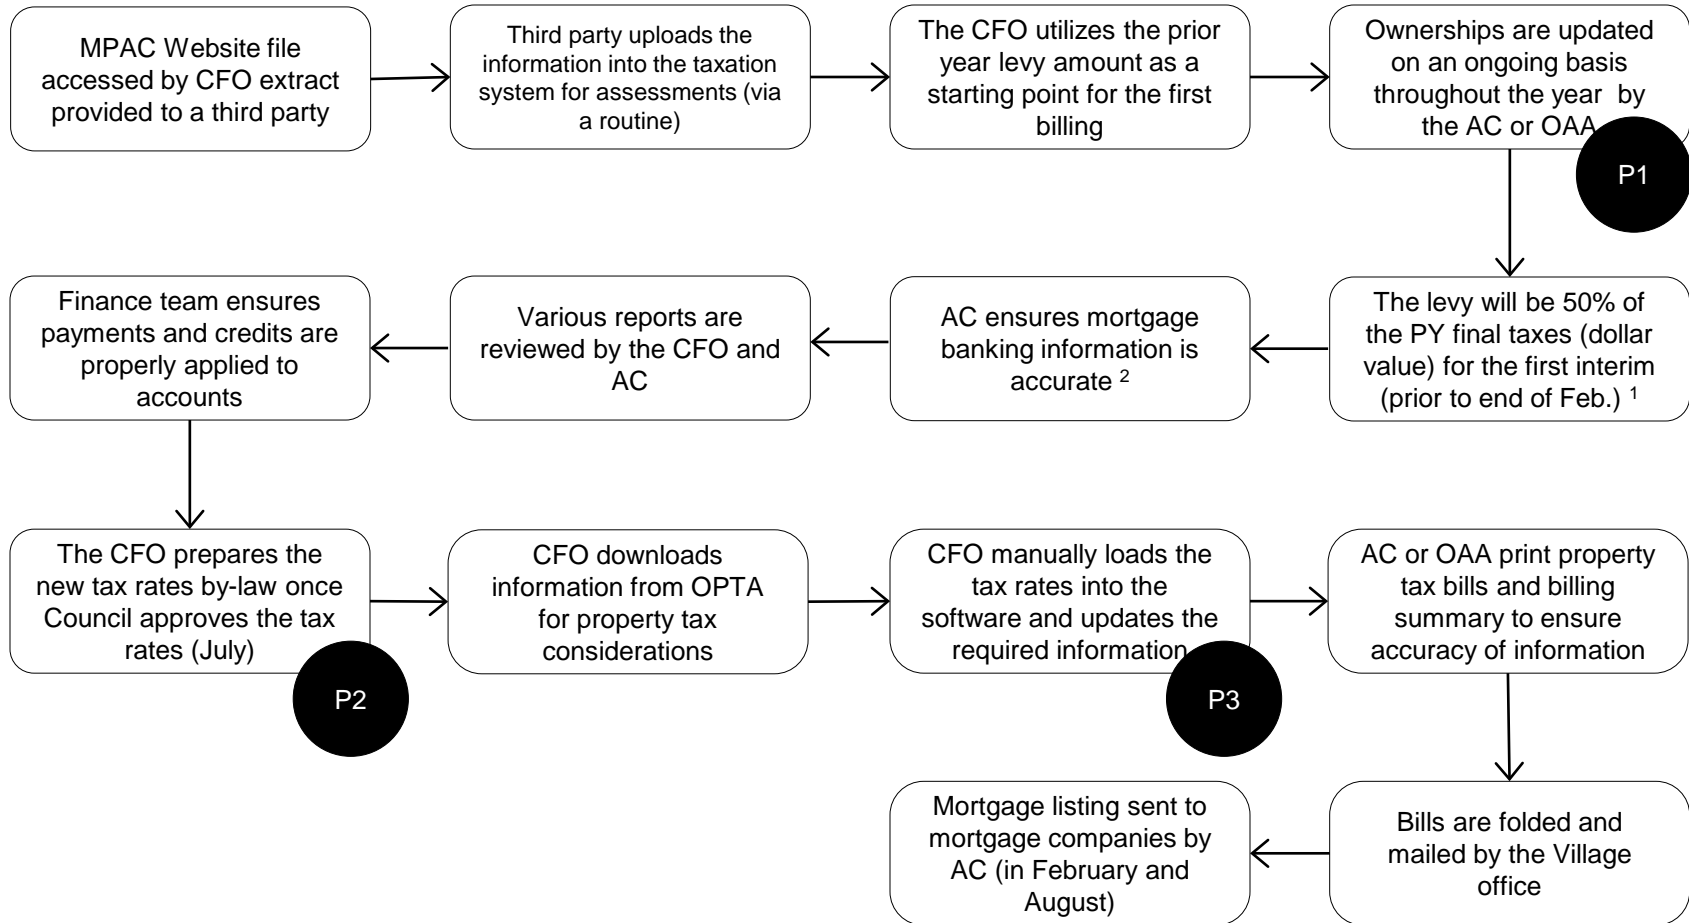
MPAC Website file accessed by CFO extract provided to a third party

Third party uploads the information into the taxation system for assessments (via a routine)

The CFO utilizes the prior year levy amount as a starting point for the first billing

Ownerships are updated on an ongoing basis throughout the year by the AC or OAA

P1

The levy will be 50% of the PY final taxes (dollar value) for the first interim (prior to end of Feb.) $^1$

AC ensures mortgage banking information is accurate $^2$

Various reports are reviewed by the CFO and AC

Finance team ensures payments and credits are properly applied to accounts

The CFO prepares the new tax rates by-law once Council approves the tax rates (July)

P2

CFO downloads information from OPTA for property tax considerations

CFO manually loads the tax rates into the software and updates the required information

P3

AC or OAA print property tax bills and billing summary to ensure accuracy of information

Bills are folded and mailed by the Village office

Mortgage listing sent to mortgage companies by AC (in February and August)